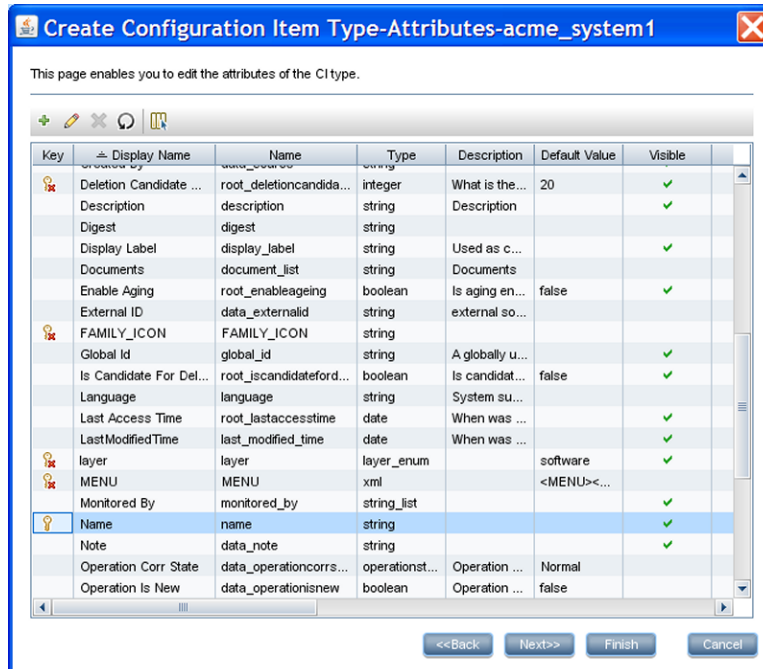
Create Configuration Item Type-Attributes-acme_system1

This page enables you to edit the attributes of the CI type.

| Key | Display Name | Name | Type | Description | Default Value | Visible |
|---|---|---|---|---|---|---|
| | Deletion Candidate ... | root_deletioncandida... | integer | What is the... | 20 | ✔ |
| | Description | description | string | Description | | ✔ |
| | Digest | digest | string | | | |
| | Display Label | display_label | string | Used as c... | | ✔ |
| | Documents | document_list | string | Documents | | |
| | Enable Aging | root_enableageing | boolean | Is aging en... | false | ✔ |
| | External ID | data_externalid | string | external so... | | |
| | FAMILY_ICON | FAMILY_ICON | string | | | |
| | Global Id | global_id | string | A globally u... | | ✔ |
| | Is Candidate For Del... | root_iscandidatefordel... | boolean | Is candidat... | false | ✔ |
| | Language | language | string | System su... | | |
| | Last Access Time | root_lastaccesstime | date | When was ... | | ✔ |
| | LastModifiedTime | last_modified_time | date | When was ... | | ✔ |
| | layer | layer | layer_enum | | software | ✔ |
| | MENU | MENU | xml | | <MENU><... | |
| | Monitored By | monitored_by | string_list | | | ✔ |
| | Name | name | string | | | ✔ |
| | Note | data_note | string | | | ✔ |
| | Operation Corr State | data_operationcorrs... | operationst... | Operation ... | Normal | |
| | Operation Is New | data_operationisnew | boolean | Operation ... | false | |

<<Back Next>> Finish Cancel